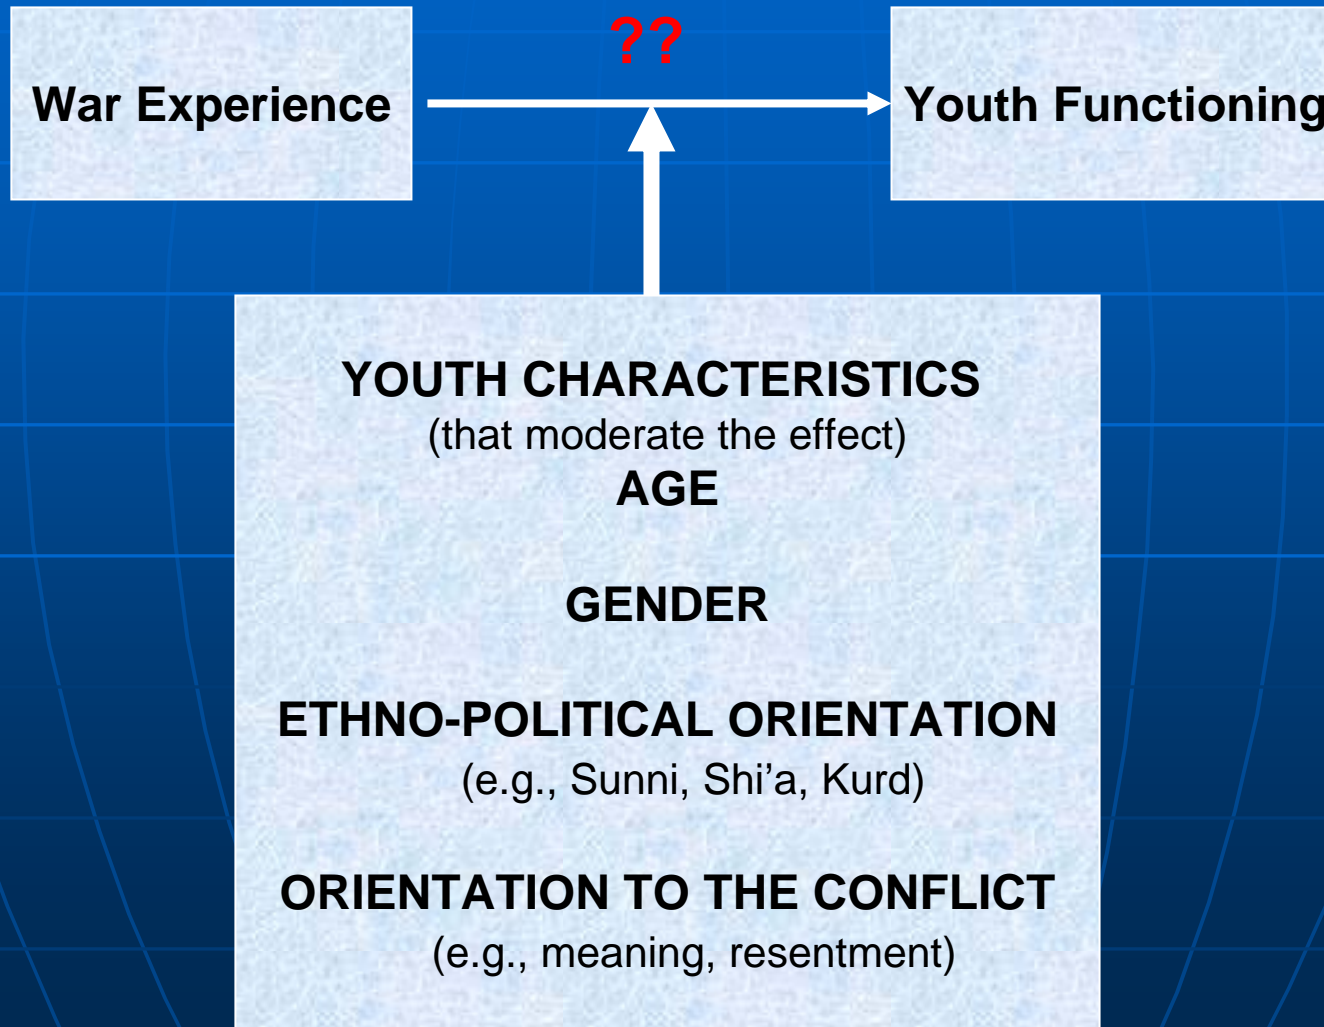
War Experience

??

Youth Functioning

YOUTH CHARACTERISTICS
(that moderate the effect)
AGE

GENDER

ETHNO-POLITICAL ORIENTATION
(e.g., Sunni, Shi’a, Kurd)

ORIENTATION TO THE CONFLICT
(e.g., meaning, resentment)